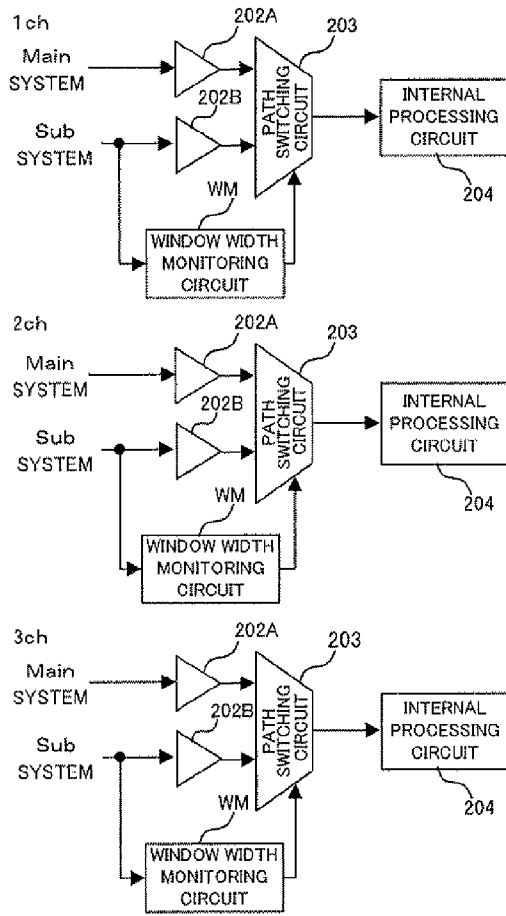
1ch

202A

203

Main SYSTEM

PATH SWITCHING CIRCUIT

INTERNAL PROCESSING CIRCUIT

202B

Sub SYSTEM

204

WM

WINDOW WIDTH MONITORING CIRCUIT

2ch

202A

203

Main SYSTEM

PATH SWITCHING CIRCUIT

INTERNAL PROCESSING CIRCUIT

202B

Sub SYSTEM

204

WM

WINDOW WIDTH MONITORING CIRCUIT

3ch

202A

203

Main SYSTEM

PATH SWITCHING CIRCUIT

INTERNAL PROCESSING CIRCUIT

202B

Sub SYSTEM

204

WM

WINDOW WIDTH MONITORING CIRCUIT